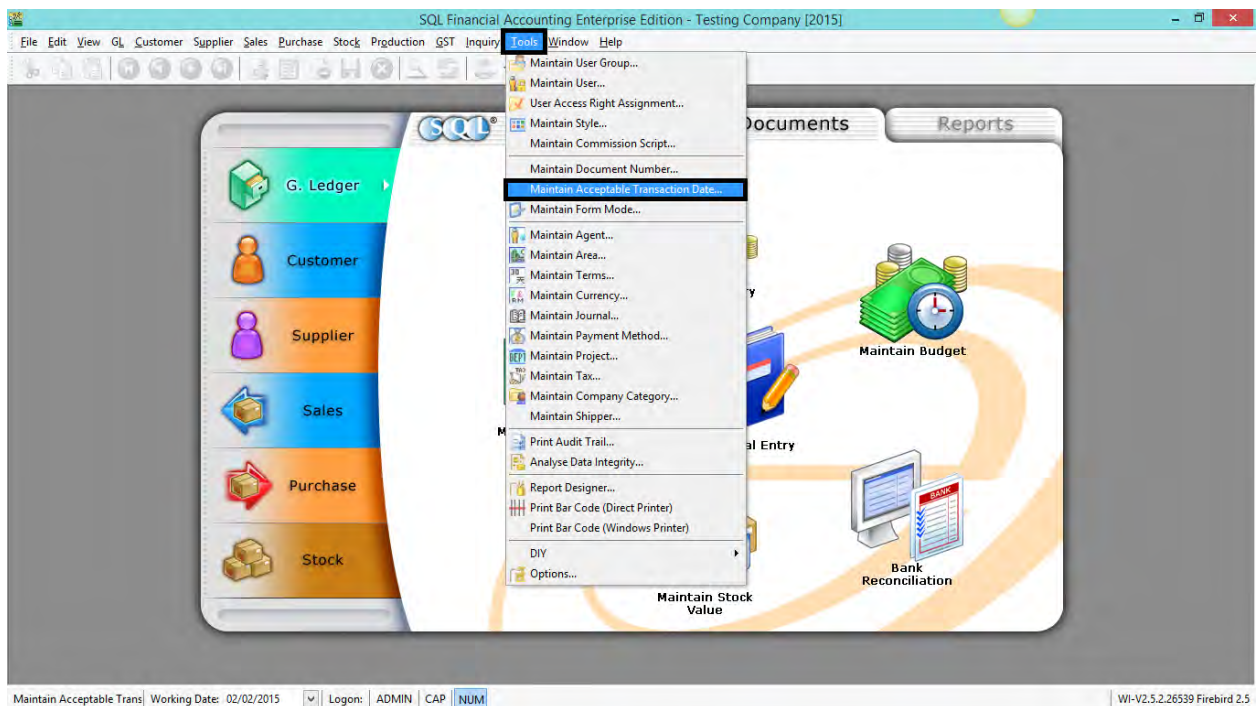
SQL Financial Accounting Enterprise Edition - Testing Company [2015]

File Edit View GL Customer Supplier Sales Purchase Stock Production GST Inquiry Tools Window Help

Maintain User Group...
Maintain User...
User Access Right Assignment...
Maintain Style...
Maintain Commission Script...
Maintain Document Number...
Maintain Acceptable Transaction Date...
Maintain Form Mode...
Maintain Agent...
Maintain Area...
Maintain Terms...
Maintain Currency...
Maintain Journal...
Maintain Payment Method...
Maintain Project...
Maintain Tax...
Maintain Company Category...
Maintain Shipper...
Print Audit Trail...
Analyse Data Integrity...
Report Designer...
Print Bar Code (Direct Printer)
Print Bar Code (Windows Printer)
DIY
Options...

SQL
Documents
Reports

G. Ledger
Customer
Supplier
Sales
Purchase
Stock

y
Maintain Budget
M
al Entry
Maintain Stock Value
BANK
Bank Reconciliation

Maintain Acceptable Trans | Working Date: 02/02/2015 | Logon: | ADMIN | CAP | NUM | WI-V2.5.2.26539 Firebird 2.5